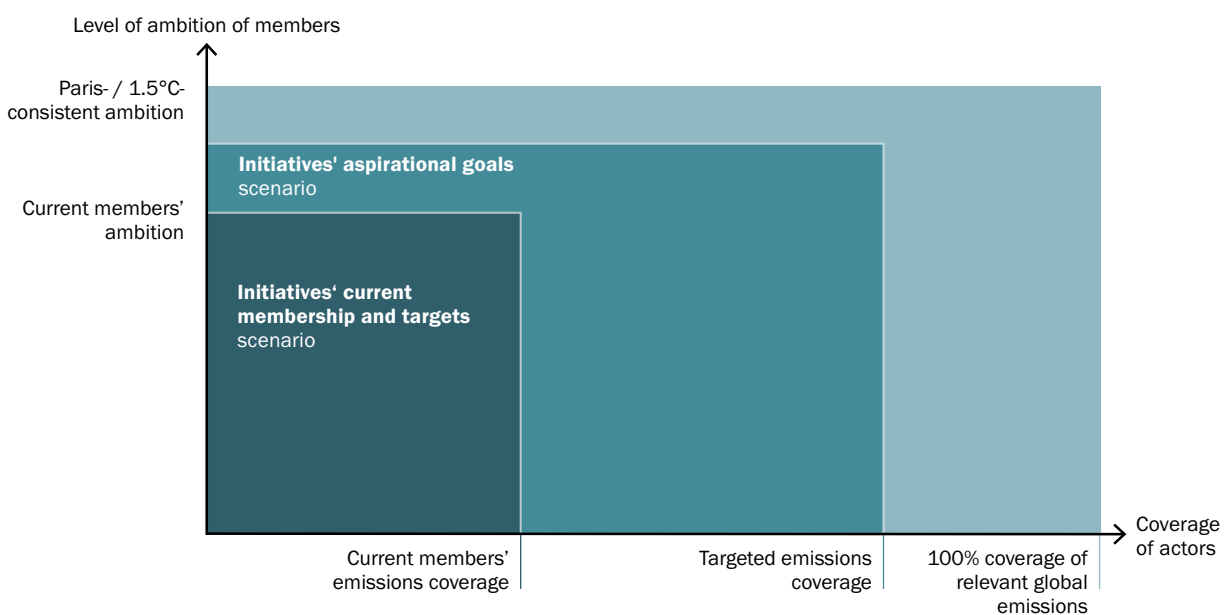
Level of ambition of members

Paris- / 1.5°C-consistent ambition

Initiatives' aspirational goals scenario

Current members' ambition

Initiatives‘ current membership and targets scenario

Coverage of actors

Current members' emissions coverage

Targeted emissions coverage

100% coverage of relevant global emissions